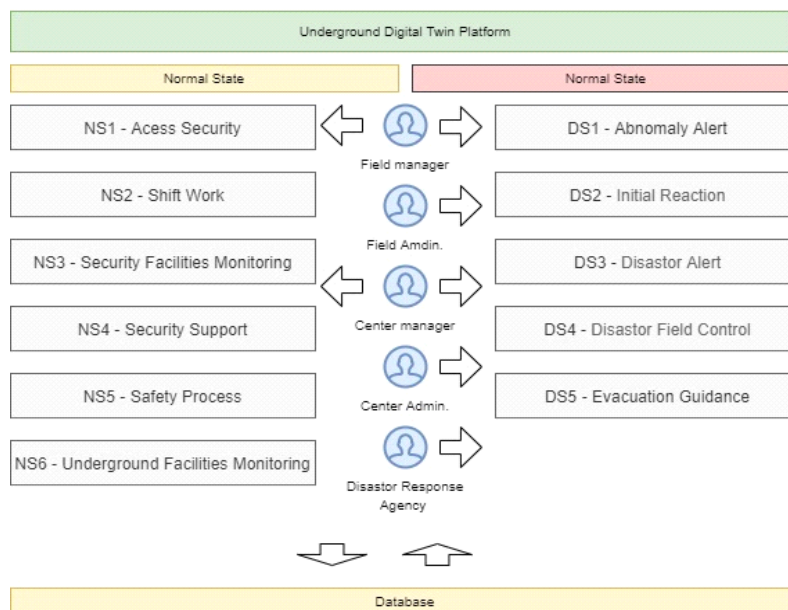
Underground Digital Twin Platform

Normal State

Normal State

NS1 - Acess Security

NS2 - Shift Work

NS3 - Security Facilities Monitoring

NS4 - Security Support

NS5 - Safety Process

NS6 - Underground Facilities Monitoring

Field manager

Field Amdin.

Center manager

Center Admin.

Disastor Response Agency

DS1 - Abnomaly Alert

DS2 - Initial Reaction

DS3 - Disastor Alert

DS4 - Disastor Field Control

DS5 - Evacuation Guidance

Database